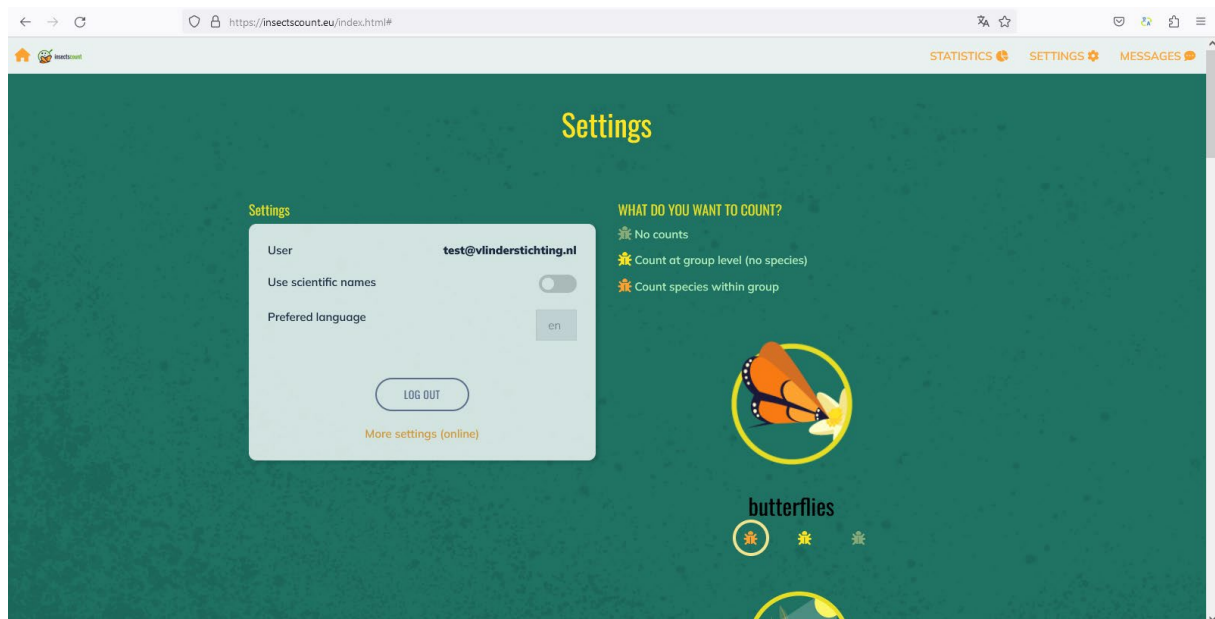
https://insectscount.eu/index.html#

insectscount

STATISTICS SETTINGS MESSAGES

Settings

Settings

User test@vlinderstichting.nl

Use scientific names

Prefered language en

LOG OUT

More settings (online)

WHAT DO YOU WANT TO COUNT?

No counts

Count at group level (no species)

Count species within group

butterflies